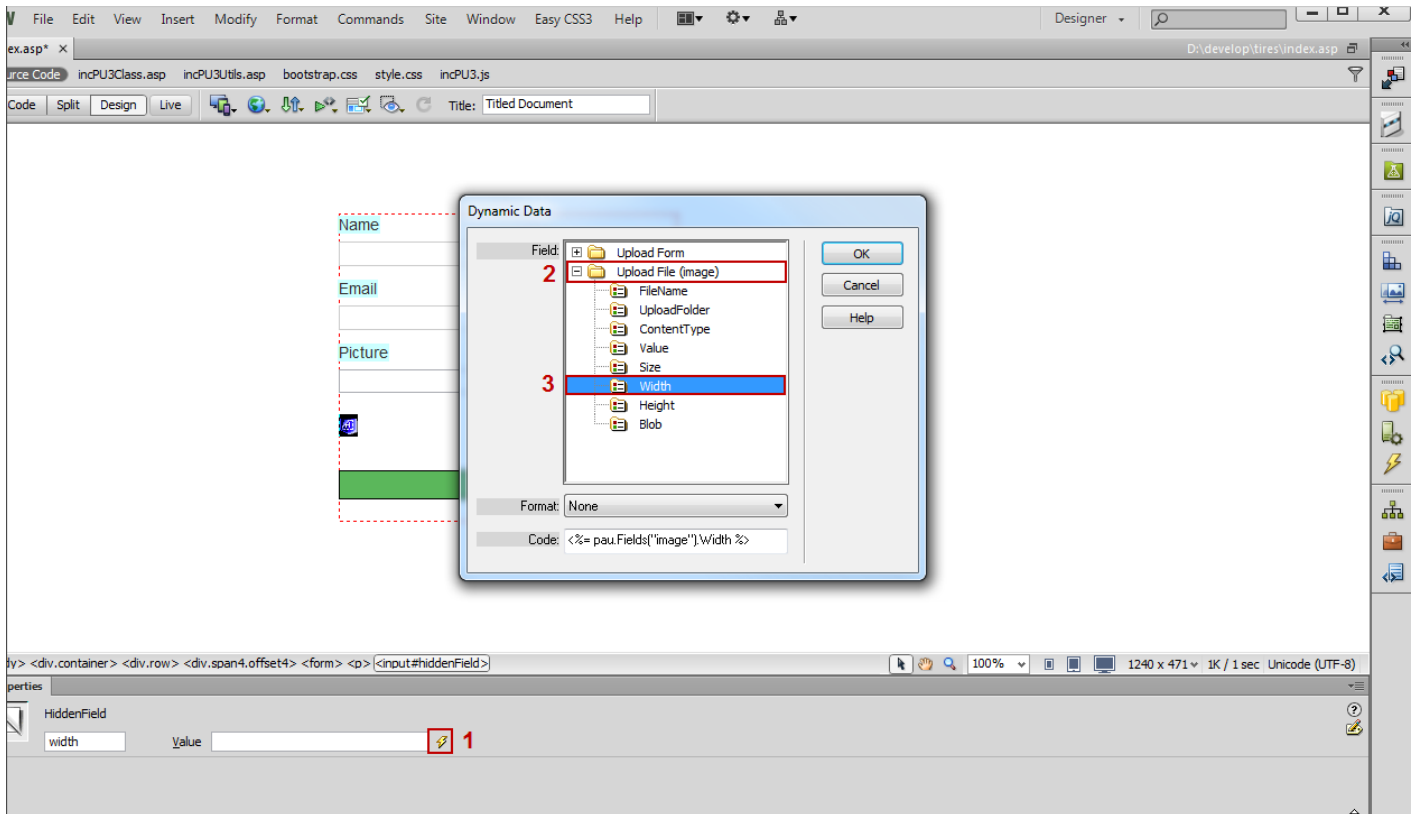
File Edit View Insert Modify Format Commands Site Window Easy CSS3 Help

Designer

ex.asp* ×

D:\develop\tires\index.asp

urce Code incPU3Class.asp incPU3Utils.asp bootstrap.css style.css incPU3.js

Code Split Design Live Title: Titled Document

Name

Email

Picture

Dynamic Data

Field:

Upload Form

2

Upload File (image)

FileName

UploadFolder

ContentType

Value

Size

3

Width

Height

Blob

OK

Cancel

Help

Format: None

Code: <%= pau.Fields("image").Width %>

dy> <div.container> <div.row> <div.span4.offset4> <form> <p> <input#hiddenField>

100%

1240 x 471 1K / 1 sec Unicode (UTF-8)

perties

HiddenField

width

Value

1